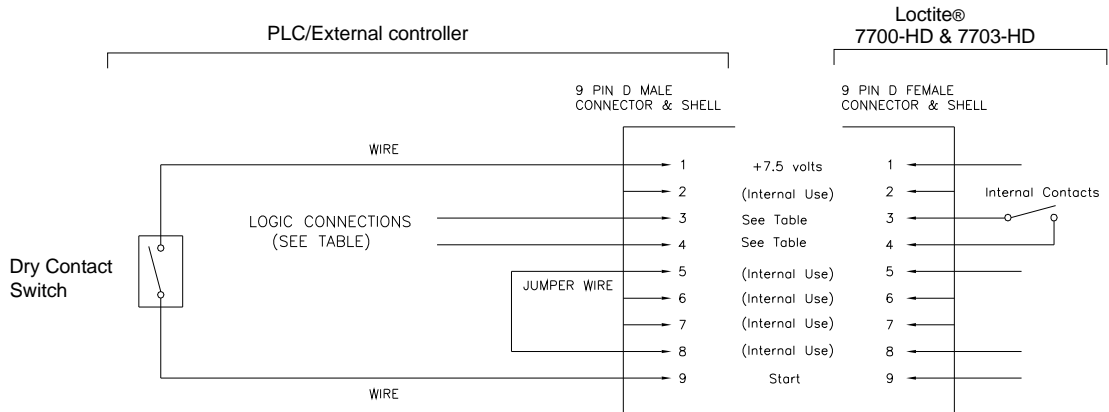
PLC/External controller

Loctite®
7700-HD & 7703-HD

9 PIN D MALE
CONNECTOR & SHELL

9 PIN D FEMALE
CONNECTOR & SHELL

WIRE

1 +7.5 volts 1
2 (Internal Use) 2
3 See Table 3
4 See Table 4
5 (Internal Use) 5
6 (Internal Use) 6
7 (Internal Use) 7
8 (Internal Use) 8
9 Start 9

Internal Contacts

LOGIC CONNECTIONS
(SEE TABLE)

Dry Contact
Switch

JUMPER WIRE

WIRE